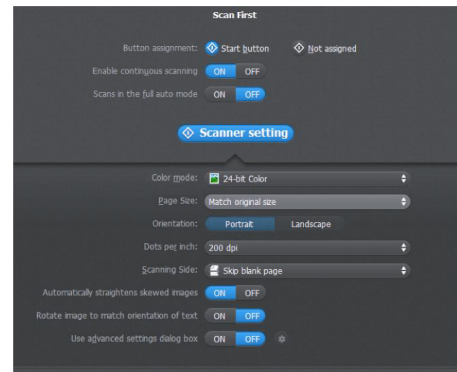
Scan First

Button assignment: Start button Not assigned

Enable continuous scanning ON OFF

Scans in the full auto mode ON OFF

Scanner setting

Color mode: 24-bit Color

Page Size: Match original size

Orientation: Portrait Landscape

Dots per inch: 200 dpi

Scanning Side: Skip blank page

Automatically straightens skewed images ON OFF

Rotate image to match orientation of text ON OFF

Use advanced settings dialog box ON OFF